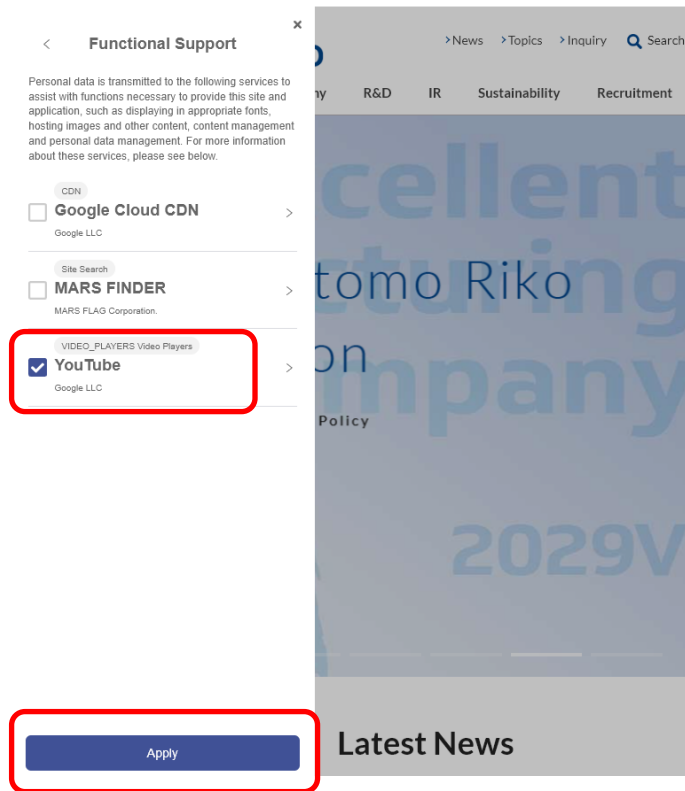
×

<

Functional Support

Personal data is transmitted to the following services to assist with functions necessary to provide this site and application, such as displaying in appropriate fonts, hosting images and other content, content management and personal data management. For more information about these services, please see below.

CDN
Google Cloud CDN
Google LLC

Site Search
MARS FINDER
MARS FLAG Corporation.

VIDEO_PLAYERS Video Players
YouTube
Google LLC

Apply

>News >Topics >Inquiry Search

ny R&D IR Sustainability Recruitment

cellent
tomo Riko
turing
on
mpany
Policy

2029V

Latest News